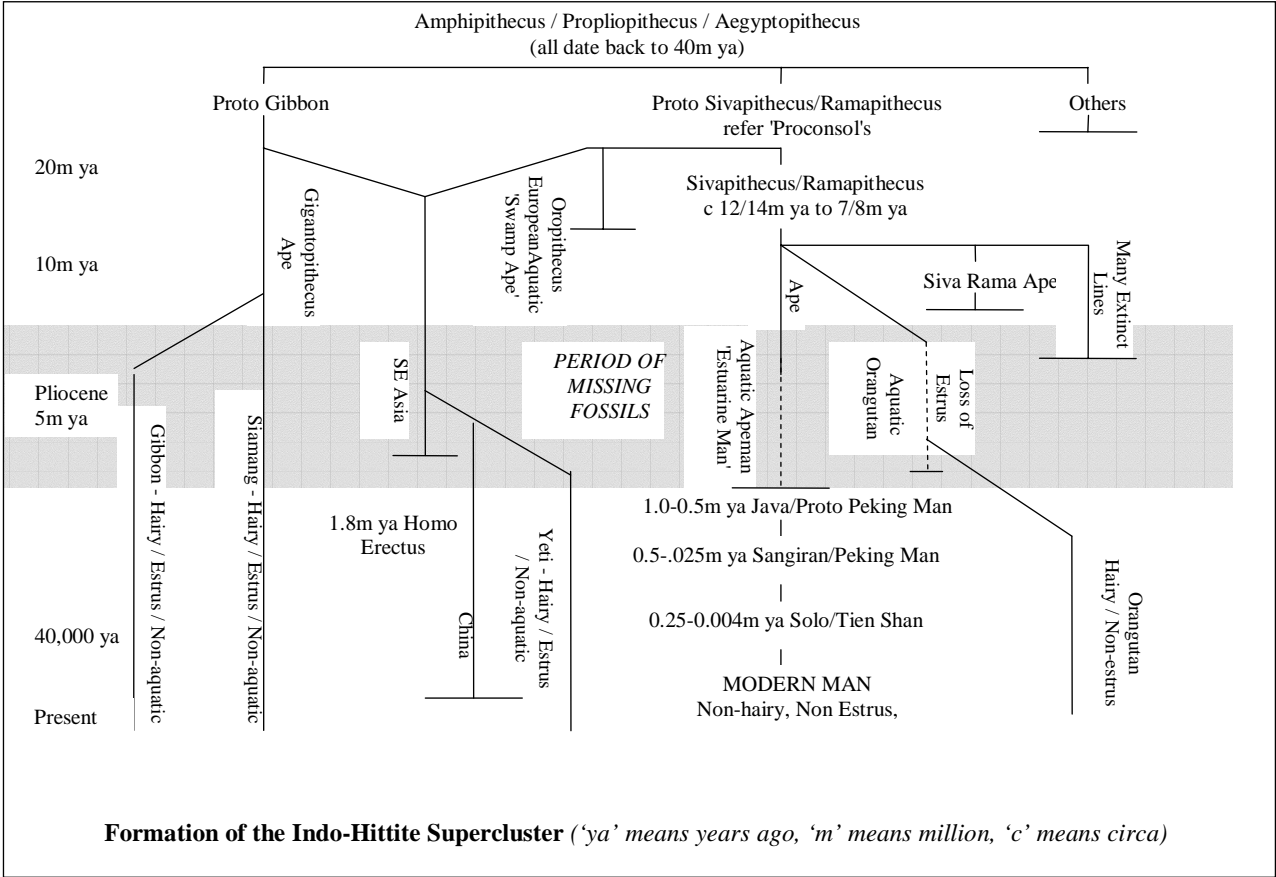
Amphipithecus / Propliopithecus / Aegyptopithecus
(all date back to 40m ya)

Proto Gibbon

Proto Sivapithecus/Ramapithecus
refer 'Proconsol's

Others

20m ya

Gigantopithecus Ape

Oropithecus European Aquatic 'Swamp Ape'

Sivapithecus/Ramapithecus
c 12/14m ya to 7/8m ya

10m ya

Ape

Siva Rama Ape

Many Extinct Lines

SE Asia

PERIOD OF MISSING FOSSILS

Aquatic Apeman 'Estuarine Man'

Aquatic Orangutan

Loss of Estrus

Pliocene
5m ya

Gibbon - Hairy / Estrus / Non-aquatic

Siamang - Hairy / Estrus / Non-aquatic

1.8m ya Homo Erectus

China

Yeti - Hairy / Estrus / Non-aquatic

1.0-0.5m ya Java/Proto Peking Man

0.5-.025m ya Sangiran/Peking Man

0.25-0.004m ya Solo/Tien Shan

Orangutan Hairy / Non-estrus

40,000 ya

MODERN MAN
Non-hairy, Non Estrus,

Present

**Formation of the Indo-Hittite Supercluster** *('ya' means years ago, 'm' means million, 'c' means circa)*